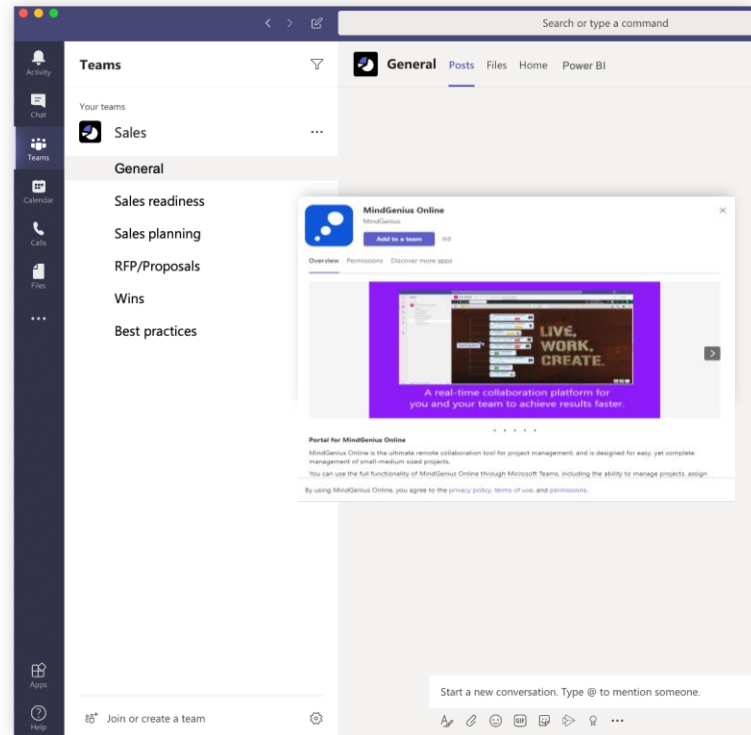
Search or type a command

Activity
Chat
Teams
Calendar
Calls
Files
...
Apps
Help

Teams

Your teams

Sales

General
Sales readiness
Sales planning
RFP/Proposals
Wins
Best practices

Join or create a team

General Posts Files Home Power BI

MindGenius Online
MindGenius
Add to a team

Overview Permissions Discover more apps

LIVE. WORK. CREATE.

A real-time collaboration platform for you and your team to achieve results faster.

Portal for MindGenius Online

MindGenius Online is the ultimate remote collaboration tool for project management, and is designed for easy, yet complete management of small-medium sized projects.

You can use the full functionality of MindGenius Online through Microsoft Teams, including the ability to manage projects, assign

By using MindGenius Online, you agree to the privacy policy, terms of use, and permissions.

Start a new conversation. Type @ to mention someone.